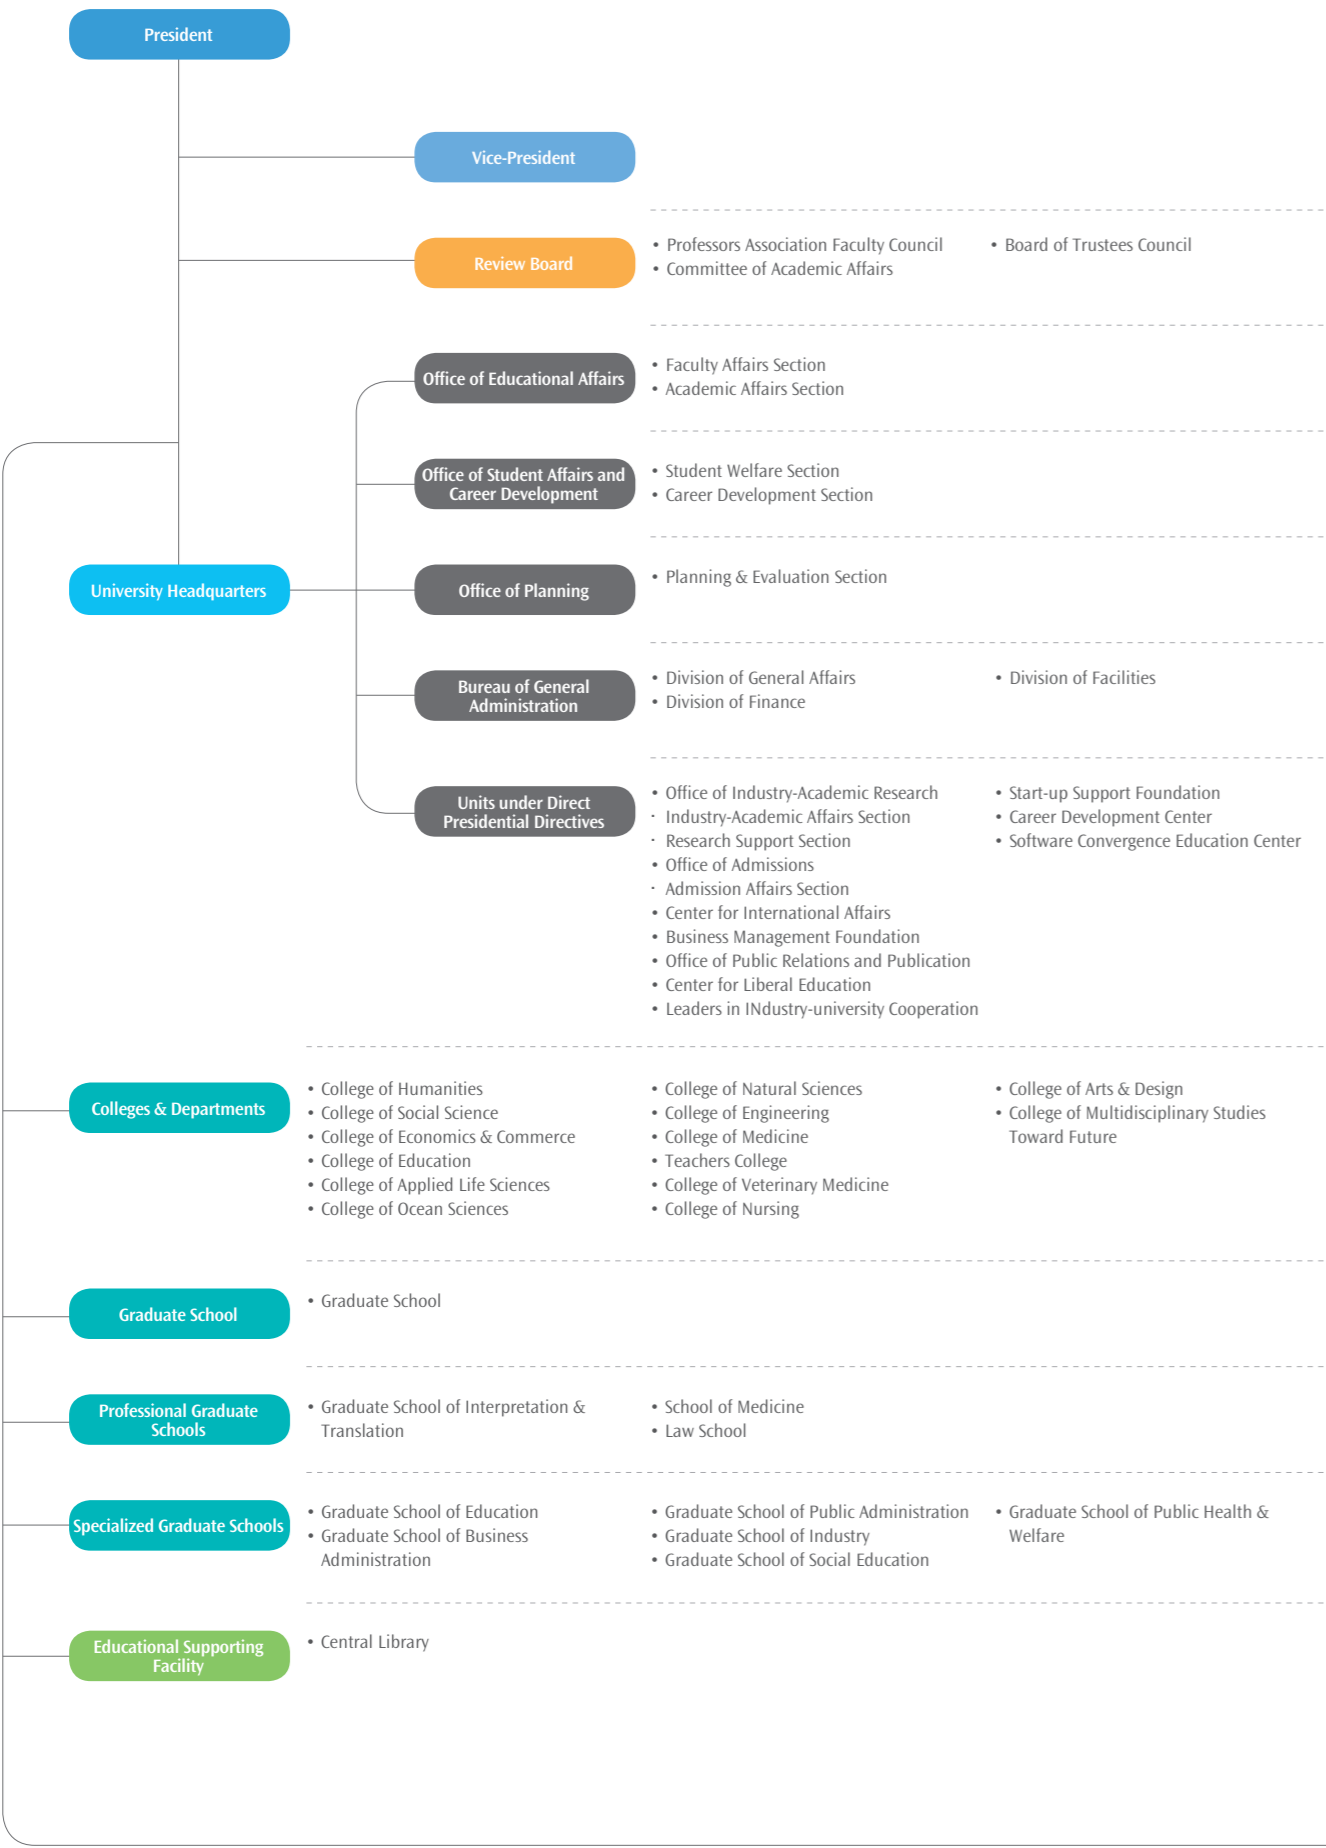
President

Vice-President

Review Board

• Professors Association Faculty Council
• Committee of Academic Affairs

• Board of Trustees Council

Office of Educational Affairs

• Faculty Affairs Section
• Academic Affairs Section

Office of Student Affairs and Career Development

• Student Welfare Section
• Career Development Section

University Headquarters

Office of Planning

• Planning & Evaluation Section

Bureau of General Administration

• Division of General Affairs
• Division of Finance

• Division of Facilities

Units under Direct Presidential Directives

• Office of Industry-Academic Research
· Industry-Academic Affairs Section
· Research Support Section
• Office of Admissions
· Admission Affairs Section
• Center for International Affairs
• Business Management Foundation
• Office of Public Relations and Publication
• Center for Liberal Education
• Leaders in INdustry-university Cooperation

• Start-up Support Foundation
• Career Development Center
• Software Convergence Education Center

Colleges & Departments

• College of Humanities
• College of Social Science
• College of Economics & Commerce
• College of Education
• College of Applied Life Sciences
• College of Ocean Sciences

• College of Natural Sciences
• College of Engineering
• College of Medicine
• Teachers College
• College of Veterinary Medicine
• College of Nursing

• College of Arts & Design
• College of Multidisciplinary Studies Toward Future

Graduate School

• Graduate School

Professional Graduate Schools

• Graduate School of Interpretation & Translation

• School of Medicine
• Law School

Specialized Graduate Schools

• Graduate School of Education
• Graduate School of Business Administration

• Graduate School of Public Administration
• Graduate School of Industry
• Graduate School of Social Education

• Graduate School of Public Health & Welfare

Educational Supporting Facility

• Central Library